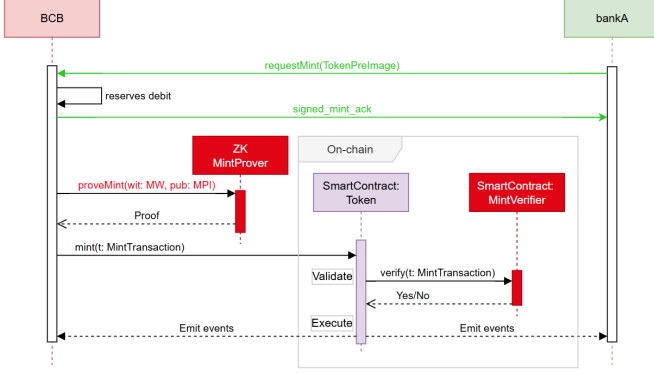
BCB

bankA

requestMint(TokenPreImage)

reserves debit

signed_mint_ack

ZK MintProver

On-chain

proveMint(wit: MW, pub: MPI)

SmartContract: Token

SmartContract: MintVerifier

Proof

mint(t: MintTransaction)

Validate

verify(t: MintTransaction)

Yes/No

Execute

Emit events

Emit events